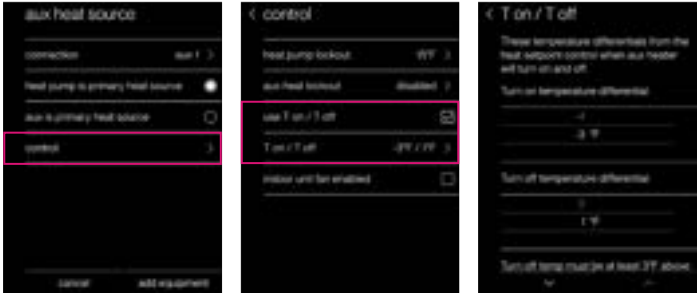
aux heat source

connection aux 1 >

heat pump is primary heat source

aux is primary heat source

control >

cancel add equipment

< control

heat pump lockout 0°F >

aux heat lockout disabled >

use T on / T off

T on / T off -2°F / 1°F >

indoor unit fan enabled

< T on / T off

These temperature differentials from the heat setpoint control when aux heater will turn on and off.

Turn on temperature differential

-1

-2 °F

Turn off temperature differential

0

1 °F

Turn off temp must be at least 3°F above